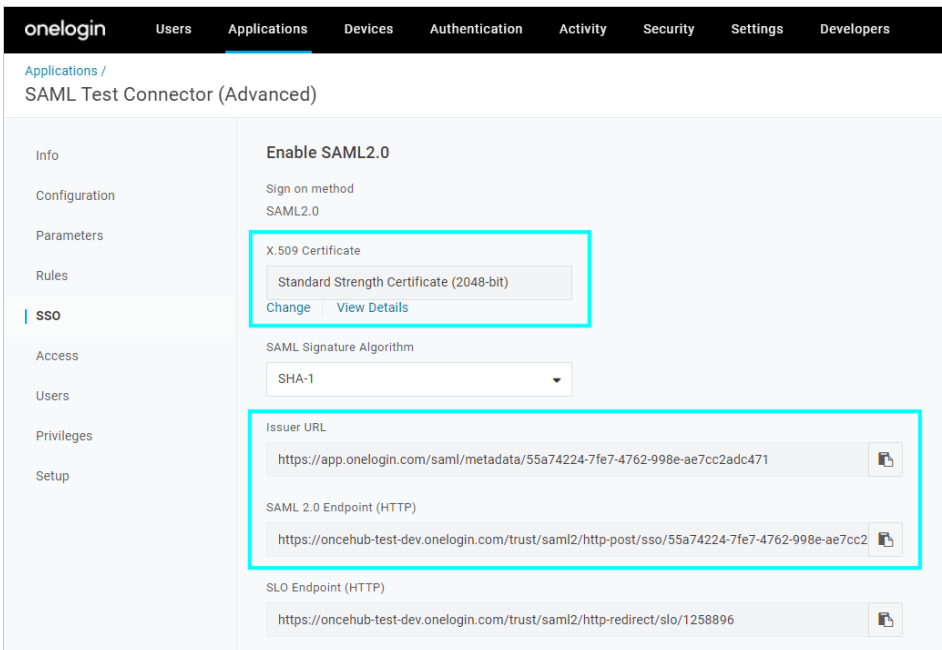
onelogin Users Applications Devices Authentication Activity Security Settings Developers

Applications /
SAML Test Connector (Advanced)

Info
Configuration
Parameters
Rules
SSO
Access
Users
Privileges
Setup

Enable SAML2.0

Sign on method
SAML2.0

X.509 Certificate
Standard Strength Certificate (2048-bit)
Change View Details

SAML Signature Algorithm
SHA-1

Issuer URL
https://app.onelogin.com/saml/metadata/55a74224-7fe7-4762-998e-ae7cc2adc471

SAML 2.0 Endpoint (HTTP)
https://oncehub-test-dev.onelogin.com/trust/saml2/http-post/sso/55a74224-7fe7-4762-998e-ae7cc2

SLO Endpoint (HTTP)
https://oncehub-test-dev.onelogin.com/trust/saml2/http-redirect/slo/1258896